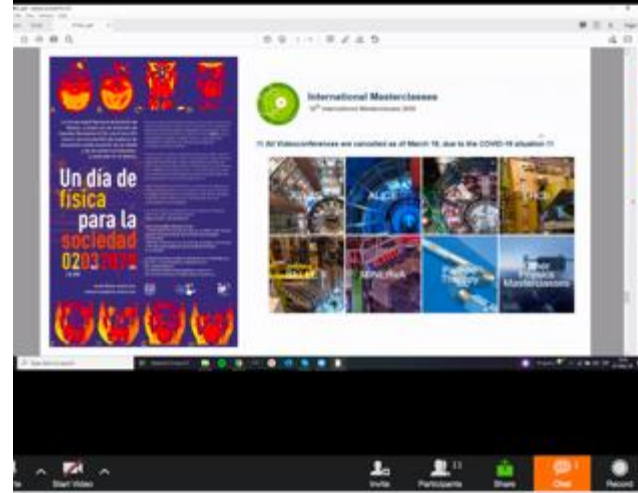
Un día de física para la sociedad 02.03.2020

International Masterclasses

!!! All Videoconferences are cancelled as of March 16, due to the COVID-19 situation !!!

ALICE

Particle Therapy

Neutrino Masterclasses

Start Video

Invite

Participants

Share

Chat

Record